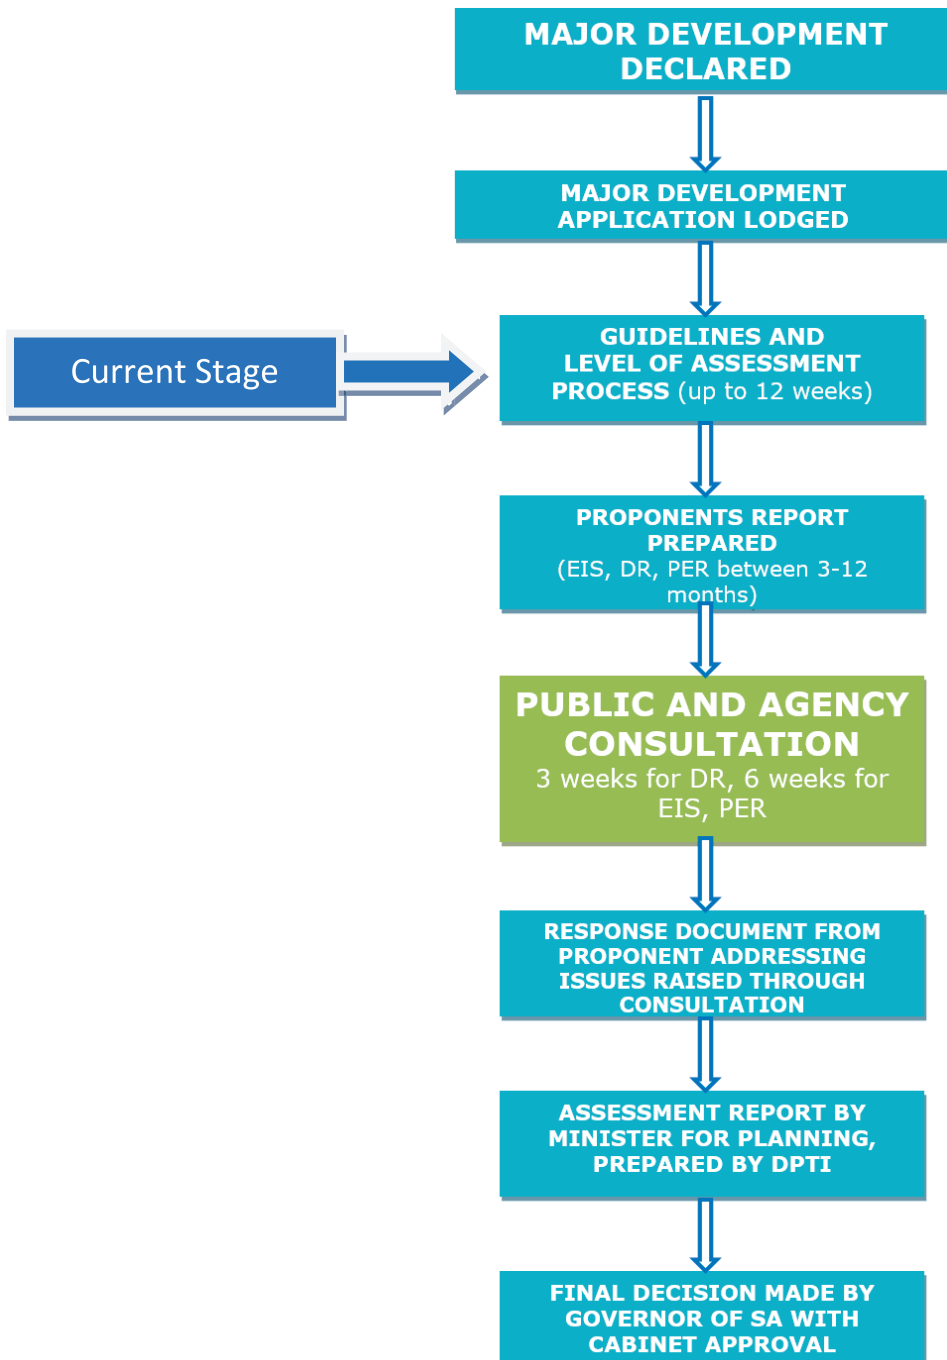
MAJOR DEVELOPMENT DECLARED

MAJOR DEVELOPMENT APPLICATION LODGED

Current Stage

GUIDELINES AND LEVEL OF ASSESSMENT PROCESS (up to 12 weeks)

PROPONENTS REPORT PREPARED (EIS, DR, PER between 3-12 months)

PUBLIC AND AGENCY CONSULTATION
3 weeks for DR, 6 weeks for EIS, PER

RESPONSE DOCUMENT FROM PROPONENT ADDRESSING ISSUES RAISED THROUGH CONSULTATION

ASSESSMENT REPORT BY MINISTER FOR PLANNING, PREPARED BY DPTI

FINAL DECISION MADE BY GOVERNOR OF SA WITH CABINET APPROVAL